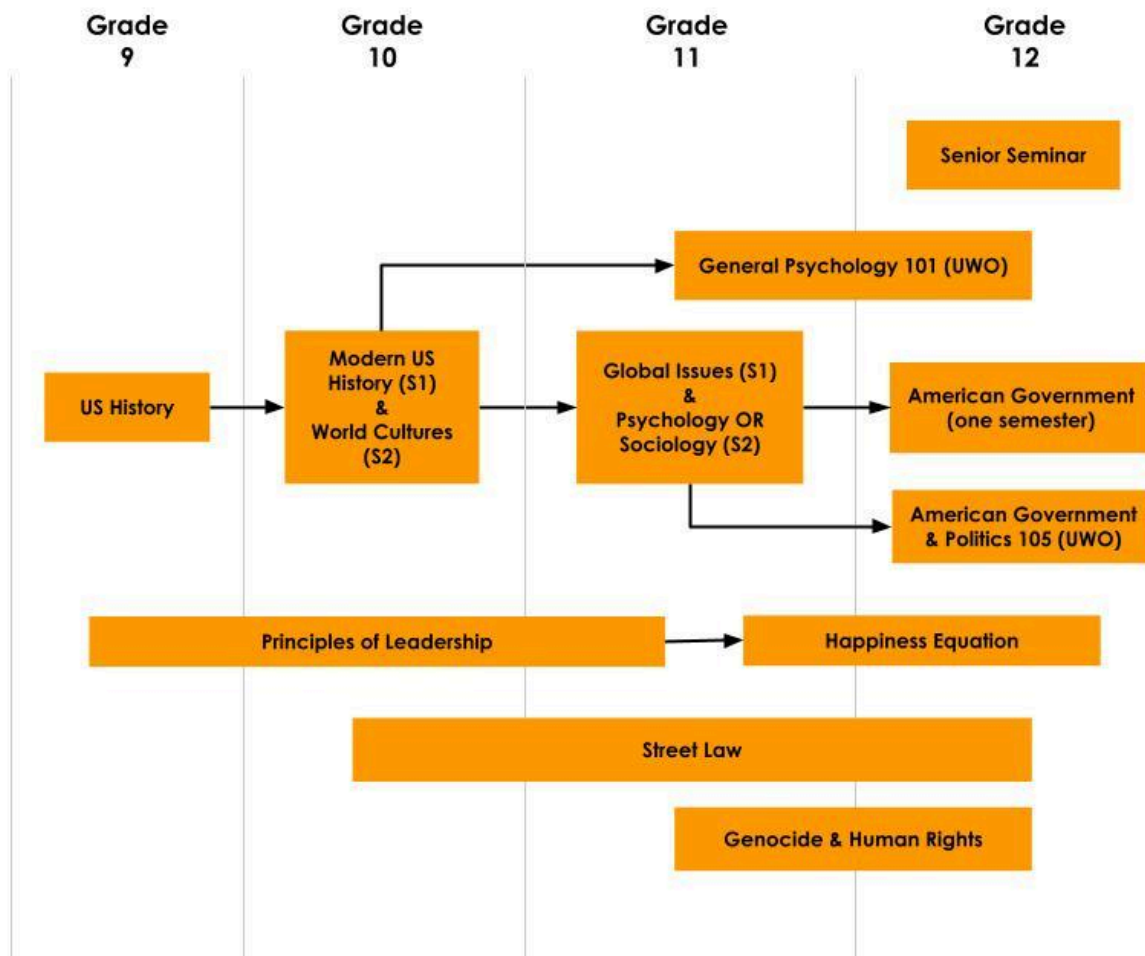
Grade 9

Grade 10

Grade 11

Grade 12

Senior Seminar

General Psychology 101 (UWO)

US History

Modern US History (S1) & World Cultures (S2)

Global Issues (S1) & Psychology OR Sociology (S2)

American Government (one semester)

American Government & Politics 105 (UWO)

Principles of Leadership

Happiness Equation

Street Law

Genocide & Human Rights